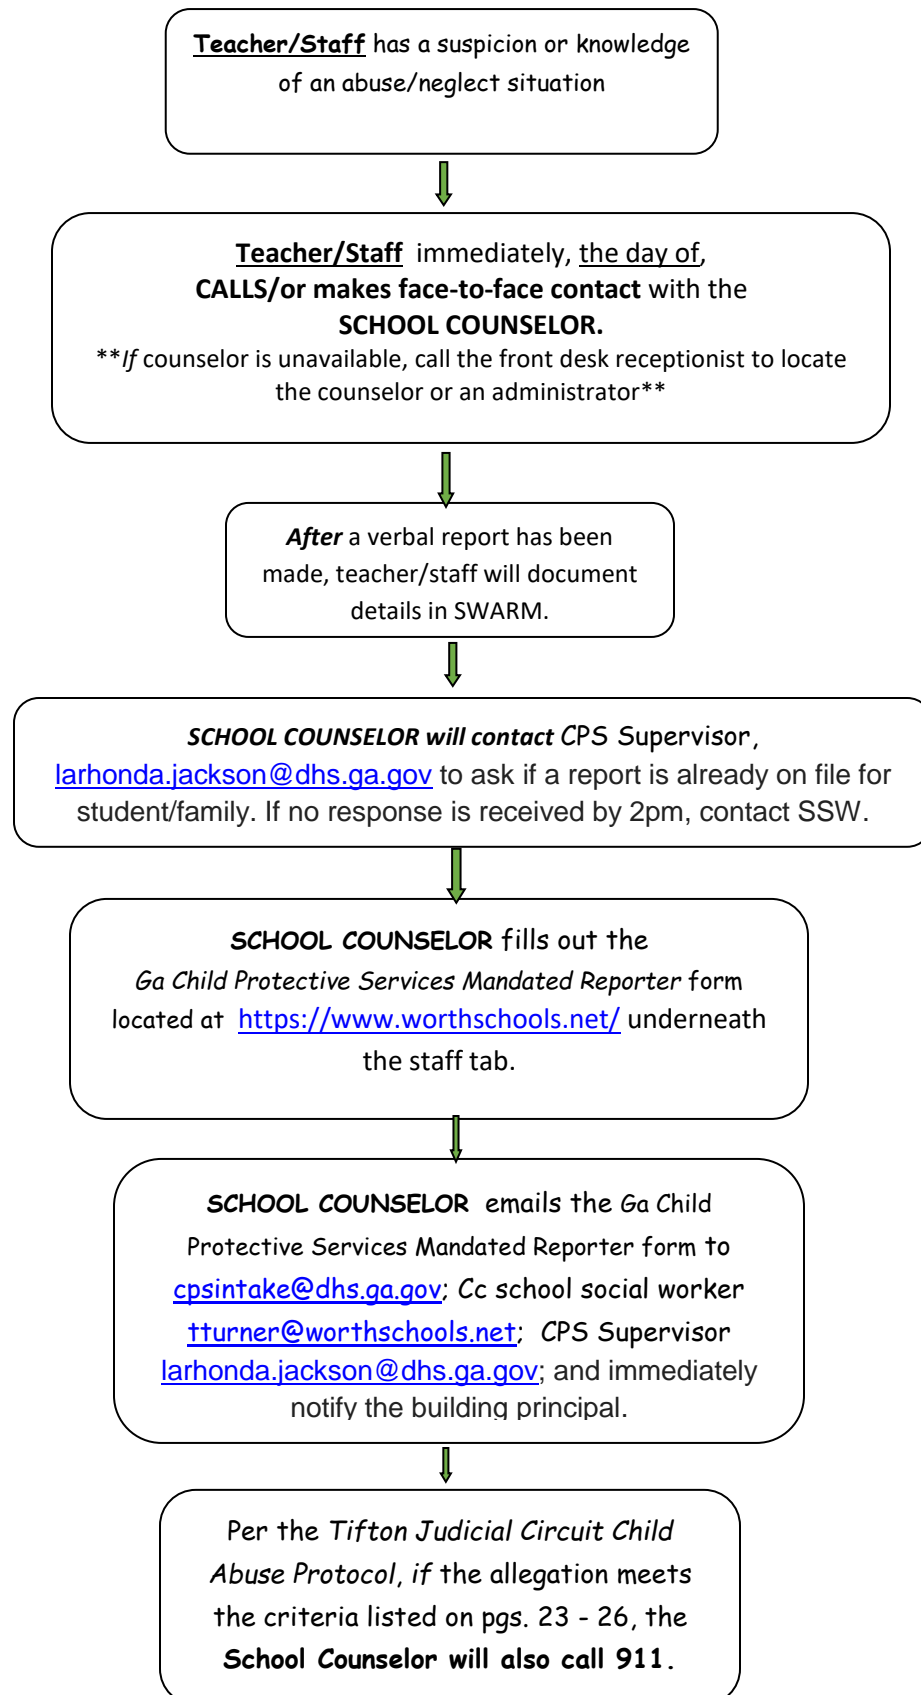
Teacher/Staff has a suspicion or knowledge of an abuse/neglect situation

Teacher/Staff immediately, the day of, CALLS/or makes face-to-face contact with the SCHOOL COUNSELOR.
\*\*If counselor is unavailable, call the front desk receptionist to locate the counselor or an administrator\*\*

After a verbal report has been made, teacher/staff will document details in SWARM.

SCHOOL COUNSELOR will contact CPS Supervisor, larhonda.jackson@dhs.ga.gov to ask if a report is already on file for student/family. If no response is received by 2pm, contact SSW.

SCHOOL COUNSELOR fills out the Ga Child Protective Services Mandated Reporter form located at https://www.worthschools.net/ underneath the staff tab.

SCHOOL COUNSELOR emails the Ga Child Protective Services Mandated Reporter form to cpsintake@dhs.ga.gov; Cc school social worker tturner@worthschools.net; CPS Supervisor larhonda.jackson@dhs.ga.gov; and immediately notify the building principal.

Per the Tifton Judicial Circuit Child Abuse Protocol, if the allegation meets the criteria listed on pgs. 23 - 26, the School Counselor will also call 911.